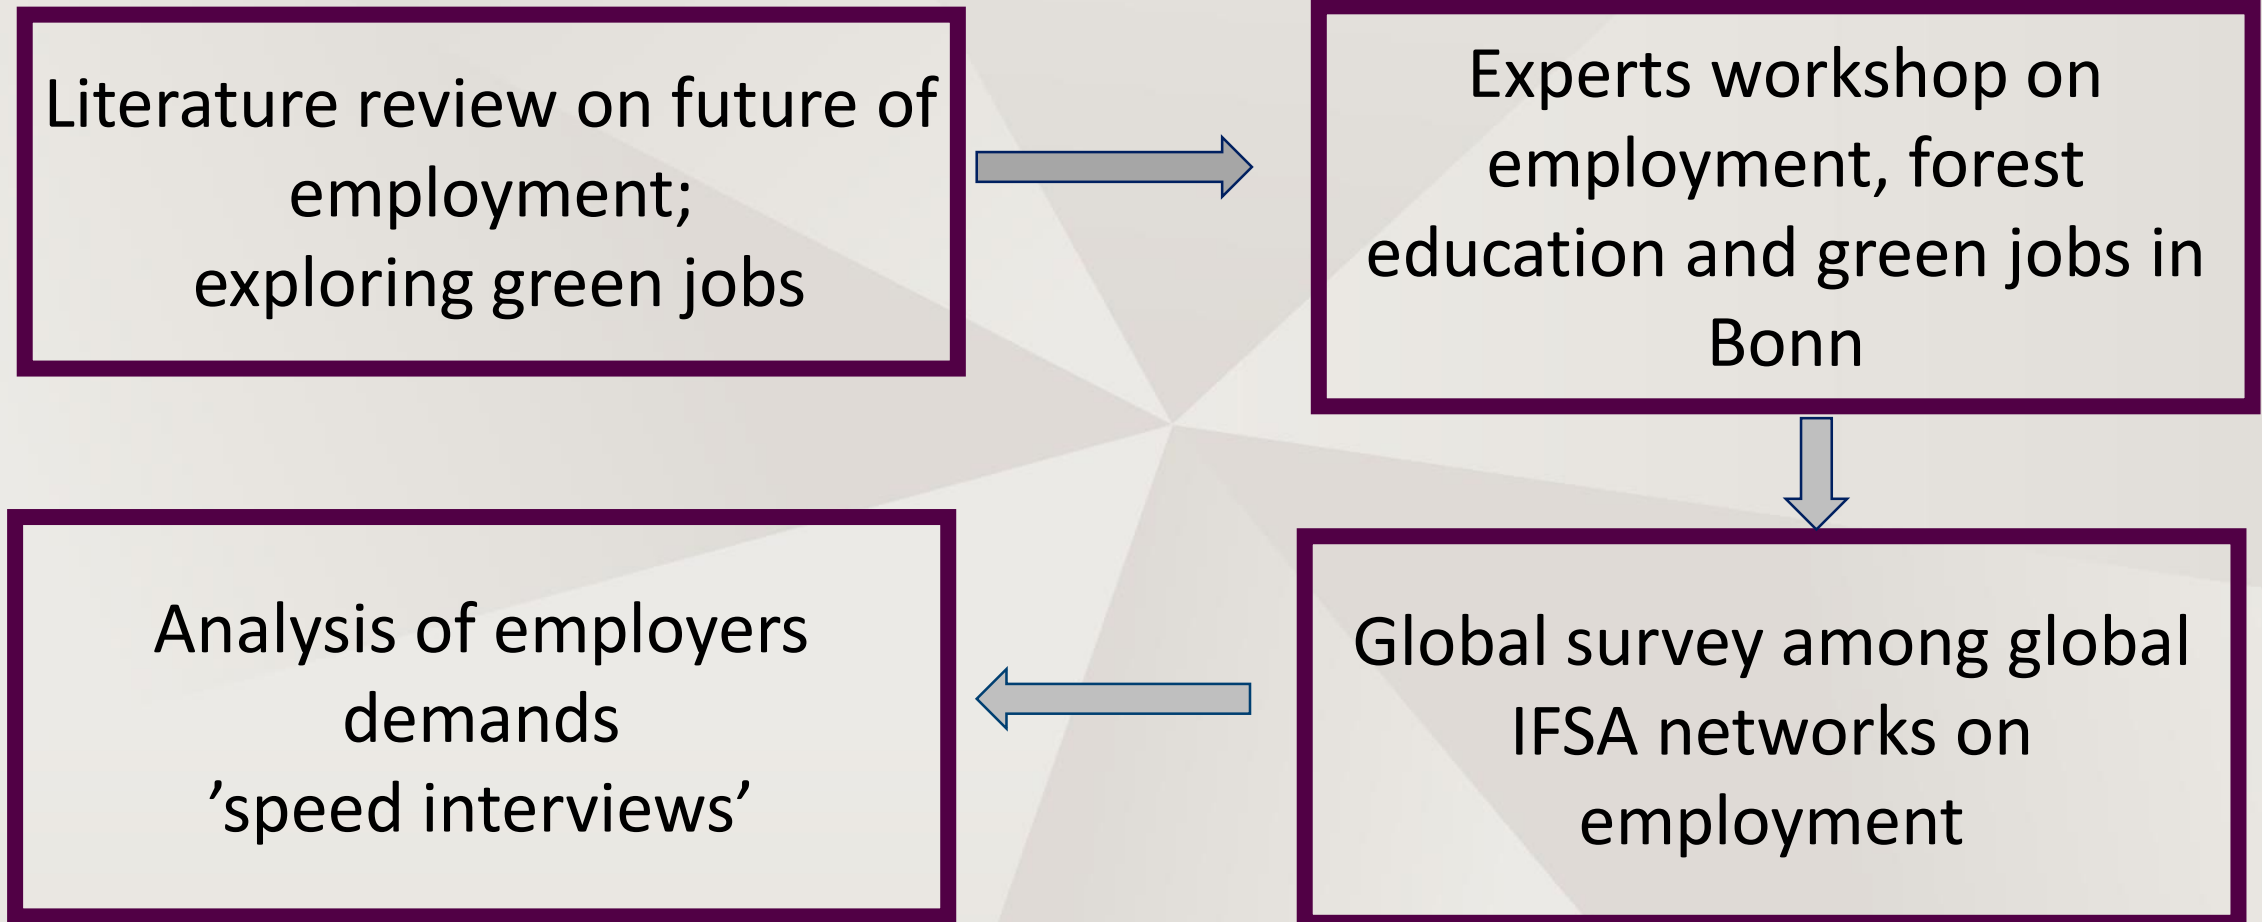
Literature review on future of employment;
exploring green jobs

Experts workshop on employment, forest education and green jobs in Bonn

Global survey among global IFSA networks on employment

Analysis of employers demands
’speed interviews’